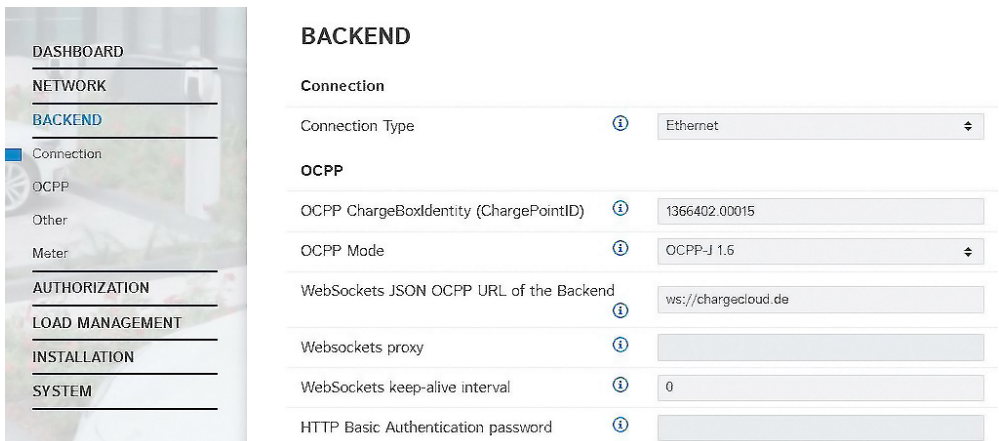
DASHBOARD
NETWORK
BACKEND
Connection
OCPP
Other
Meter
AUTHORIZATION
LOAD MANAGEMENT
INSTALLATION
SYSTEM

BACKEND

Connection

Connection Type ⓘ Ethernet

OCPP

OCPP ChargeBoxIdentity (ChargePointID) ⓘ 1366402.00015

OCPP Mode ⓘ OCPP-J 1.6

WebSockets JSON OCPP URL of the Backend ⓘ ws://chargecloud.de

Websockets proxy ⓘ

WebSockets keep-alive interval ⓘ 0

HTTP Basic Authentication password ⓘ